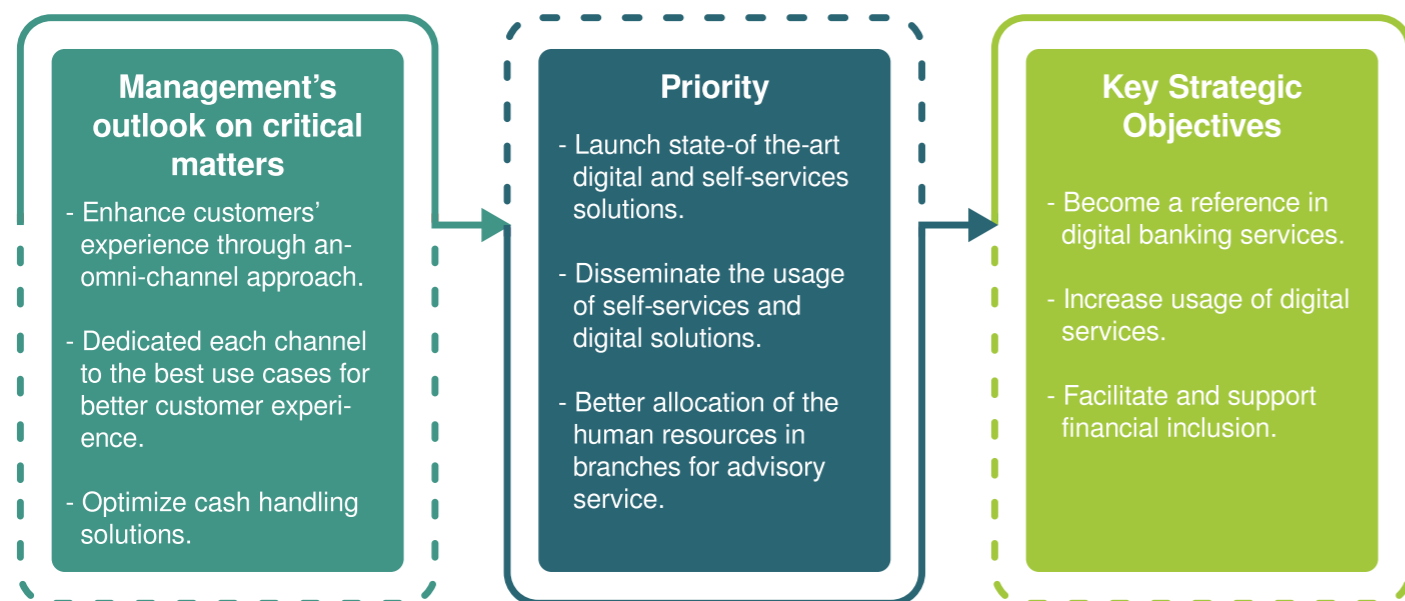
Management's outlook on critical matters

- Enhance customers' experience through an-omni-channel approach.

- Dedicated each channel to the best use cases for better customer experience.

- Optimize cash handling solutions.

Priority

- Launch state-of the-art digital and self-services solutions.

- Disseminate the usage of self-services and digital solutions.

- Better allocation of the human resources in branches for advisory service.

Key Strategic Objectives

- Become a reference in digital banking services.

- Increase usage of digital services.

- Facilitate and support financial inclusion.